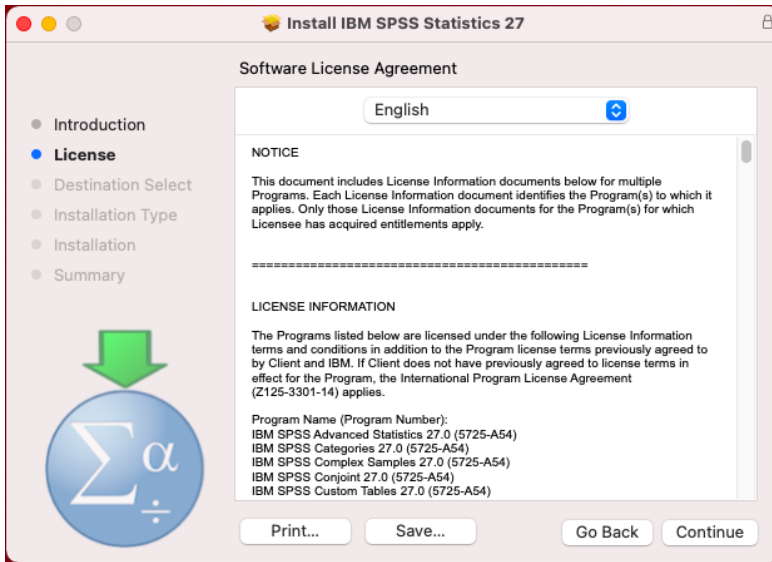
Install IBM SPSS Statistics 27

Software License Agreement

Introduction
License
Destination Select
Installation Type
Installation
Summary

English

NOTICE

This document includes License Information documents below for multiple Programs. Each License Information document identifies the Program(s) to which it applies. Only those License Information documents for the Program(s) for which Licensee has acquired entitlements apply.

=============================================

LICENSE INFORMATION

The Programs listed below are licensed under the following License Information terms and conditions in addition to the Program license terms previously agreed to by Client and IBM. If Client does not have previously agreed to license terms in effect for the Program, the International Program License Agreement (Z125-3301-14) applies.

Program Name (Program Number):
IBM SPSS Advanced Statistics 27.0 (5725-A54)
IBM SPSS Categories 27.0 (5725-A54)
IBM SPSS Complex Samples 27.0 (5725-A54)
IBM SPSS Conjoint 27.0 (5725-A54)
IBM SPSS Custom Tables 27.0 (5725-A54)

$\Sigma\alpha$
$\div$

Print...
Save...
Go Back
Continue